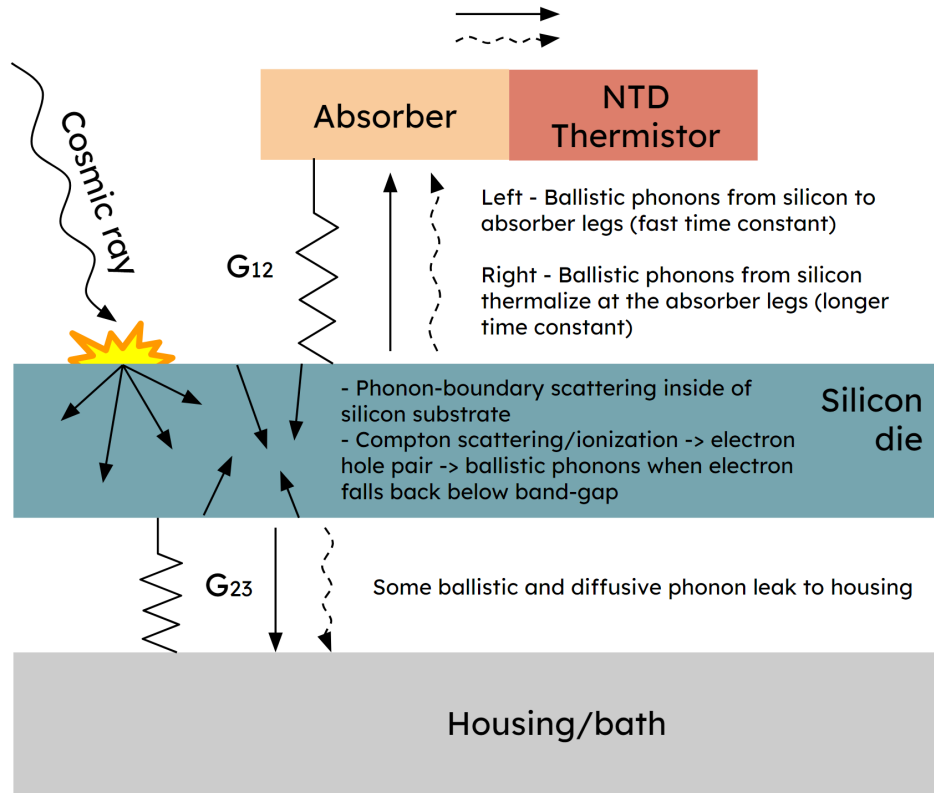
Cosmic ray

Absorber

NTD Thermistor

$G_{12}$

Left - Ballistic phonons from silicon to absorber legs (fast time constant)

Right - Ballistic phonons from silicon thermalize at the absorber legs (longer time constant)

- Phonon-boundary scattering inside of silicon substrate
- Compton scattering/ionization -> electron hole pair -> ballistic phonons when electron falls back below band-gap

Silicon die

$G_{23}$

Some ballistic and diffusive phonon leak to housing

Housing/bath